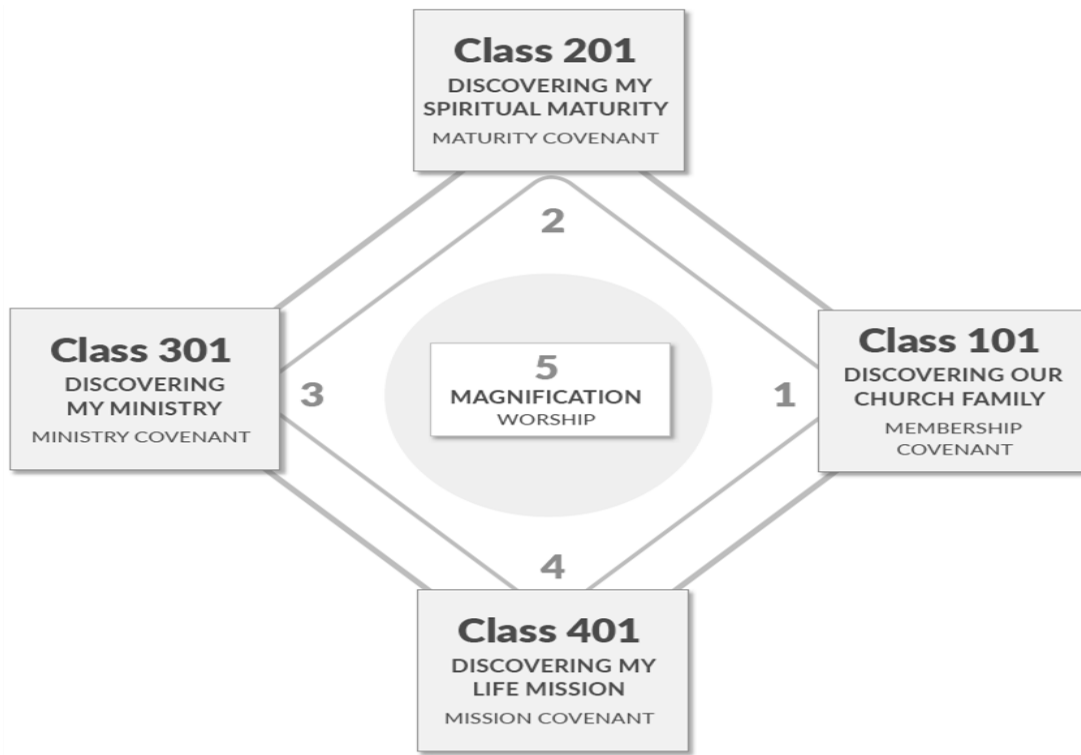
Class 201
DISCOVERING MY SPIRITUAL MATURITY
MATURITY COVENANT

2

Class 301
DISCOVERING MY MINISTRY
MINISTRY COVENANT

3

5
MAGNIFICATION
WORSHIP

1

Class 101
DISCOVERING OUR CHURCH FAMILY
MEMBERSHIP COVENANT

4

Class 401
DISCOVERING MY LIFE MISSION
MISSION COVENANT